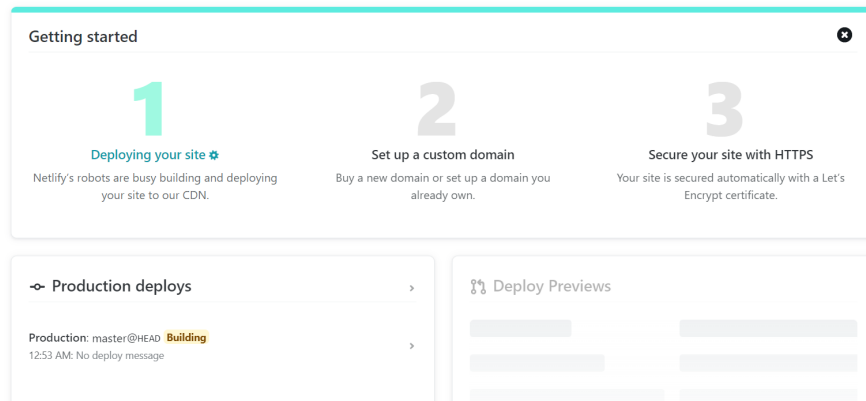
Getting started

1

Deploying your site

Netlify's robots are busy building and deploying your site to our CDN.

2

Set up a custom domain

Buy a new domain or set up a domain you already own.

3

Secure your site with HTTPS

Your site is secured automatically with a Let's Encrypt certificate.

Production deploys

Production: master@HEAD Building

12:53 AM: No deploy message

Deploy Previews